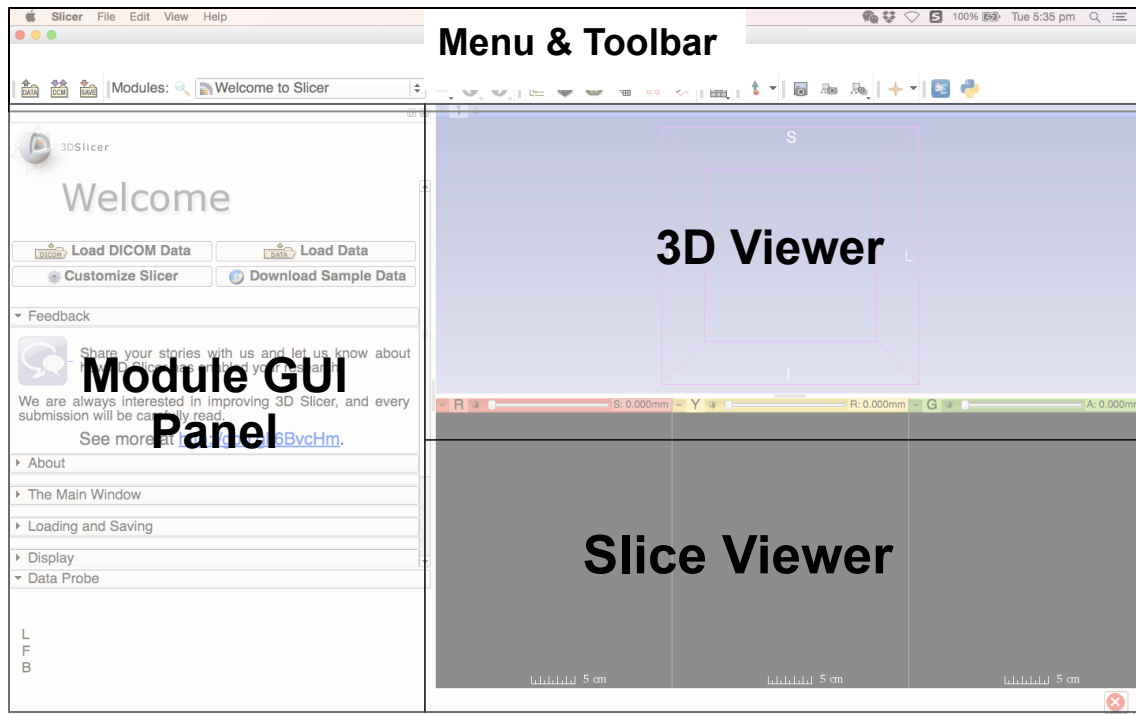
Slicer File Edit View Help

100% Tue 5:35 pm

Menu & Toolbar

DATA DCM SAVE Modules: Welcome to Slicer

3DSlicer

Welcome

DICOM Load DICOM Data
DATA Load Data
Customize Slicer
Download Sample Data

▾ Feedback

Share your stories with us and let us know about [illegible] 3D Slicer has enabled your research.

Module GUI Panel

We are always interested in improving 3D Slicer, and every submission will be carefully read.

See more at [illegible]6BvcHm.

▸ About
▸ The Main Window
▸ Loading and Saving
▸ Display
▾ Data Probe

L
F
B

S

3D Viewer

L

I

R S: 0.000mm Y R: 0.000mm G A: 0.000mm

Slice Viewer

5 cm
5 cm
5 cm